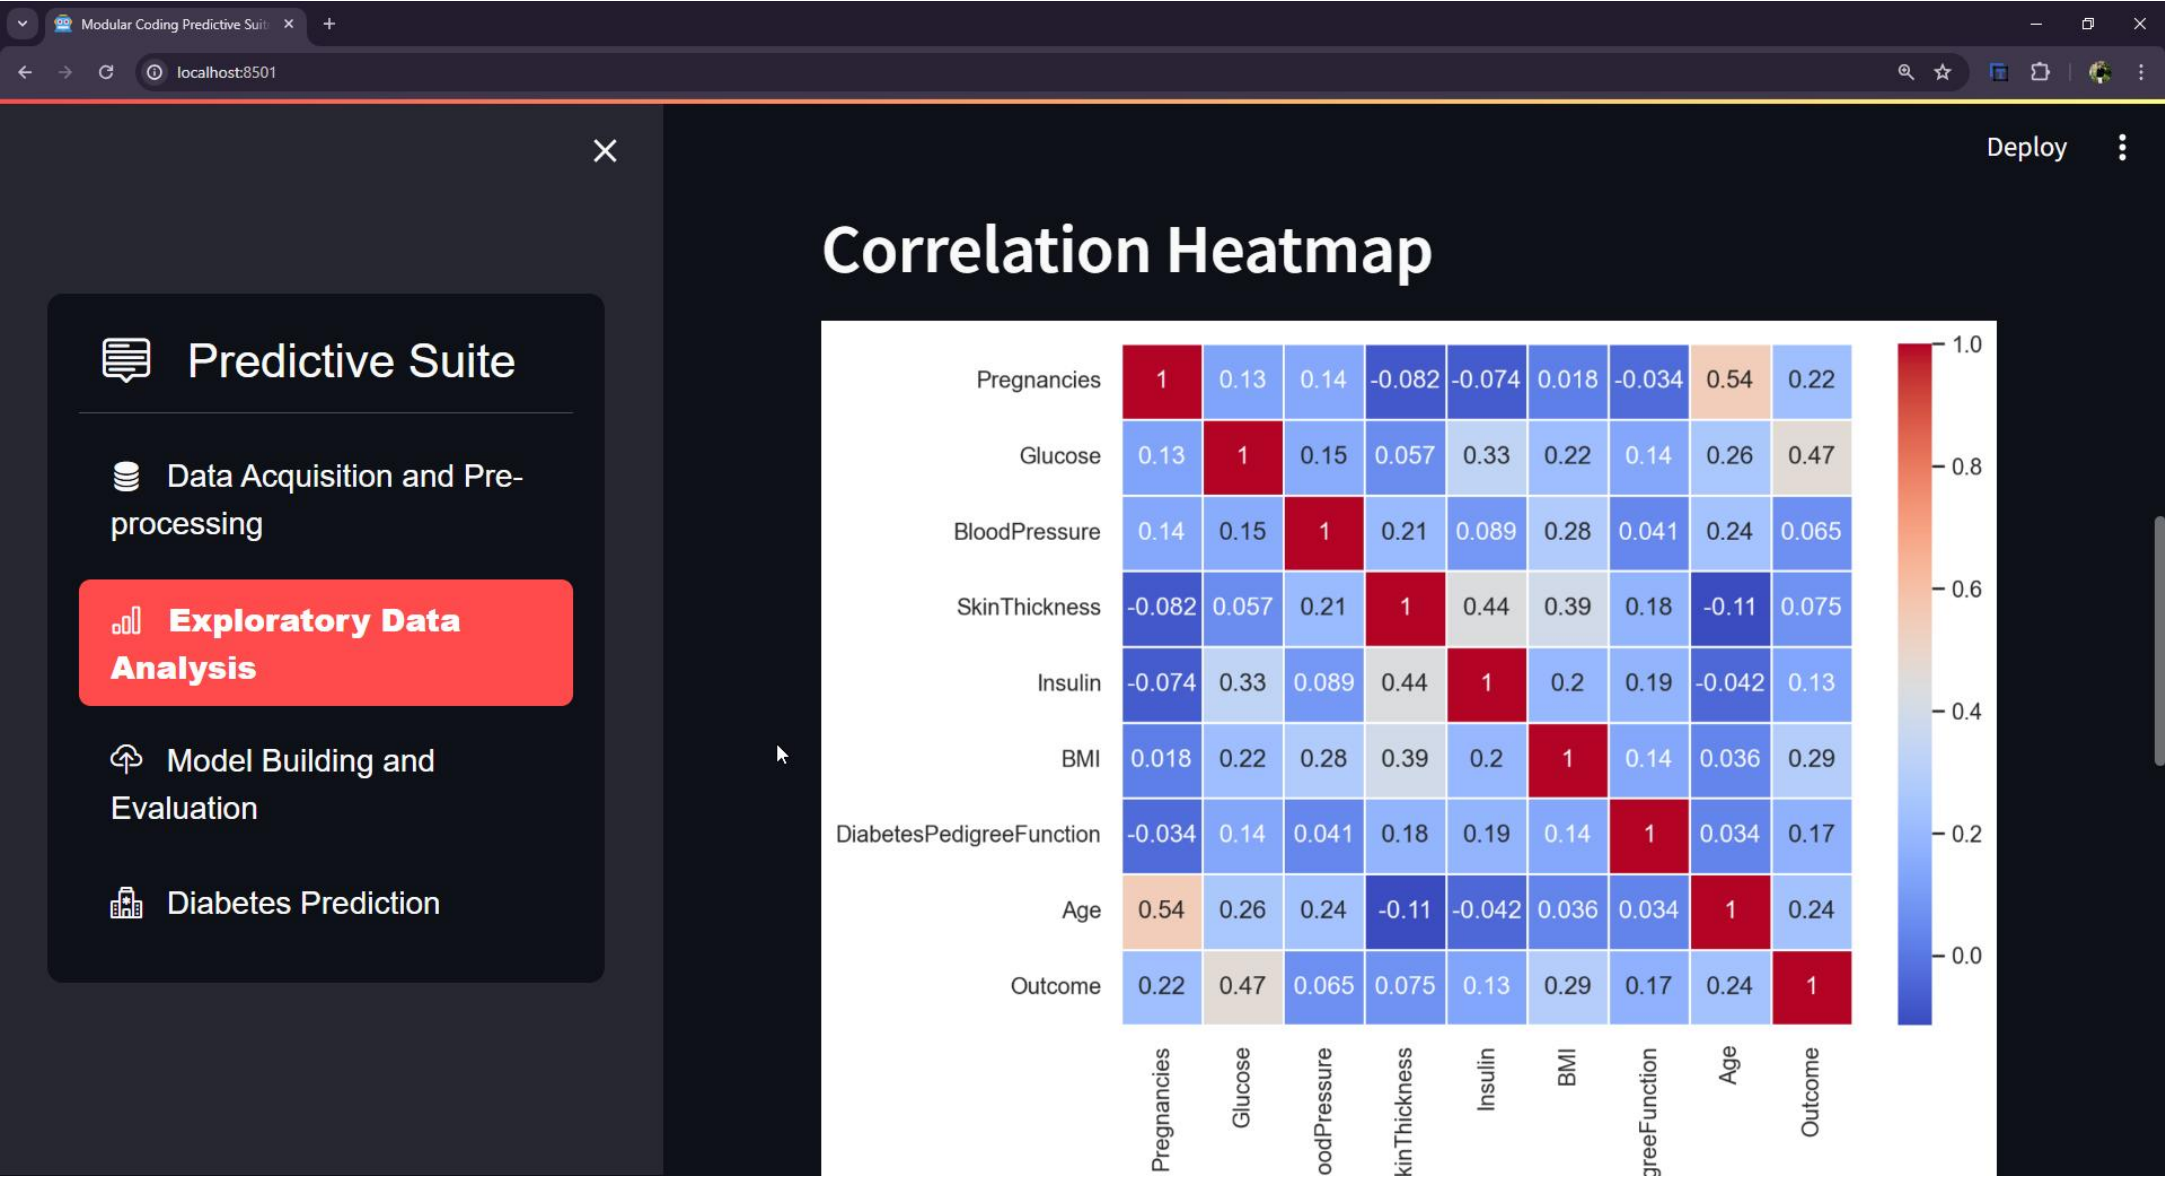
Modular Coding Predictive Suit
localhost:8501

Predictive Suite

Data Acquisition and Pre-processing

Exploratory Data Analysis

Model Building and Evaluation

Diabetes Prediction

Deploy

Correlation Heatmap

| | Pregnancies | Glucose | BloodPressure | SkinThickness | Insulin | BMI | DiabetesPedigreeFunction | Age | Outcome |
|---|---|---|---|---|---|---|---|---|---|
| Pregnancies | 1 | 0.13 | 0.14 | -0.082 | -0.074 | 0.018 | -0.034 | 0.54 | 0.22 |
| Glucose | 0.13 | 1 | 0.15 | 0.057 | 0.33 | 0.22 | 0.14 | 0.26 | 0.47 |
| BloodPressure | 0.14 | 0.15 | 1 | 0.21 | 0.089 | 0.28 | 0.041 | 0.24 | 0.065 |
| SkinThickness | -0.082 | 0.057 | 0.21 | 1 | 0.44 | 0.39 | 0.18 | -0.11 | 0.075 |
| Insulin | -0.074 | 0.33 | 0.089 | 0.44 | 1 | 0.2 | 0.19 | -0.042 | 0.13 |
| BMI | 0.018 | 0.22 | 0.28 | 0.39 | 0.2 | 1 | 0.14 | 0.036 | 0.29 |
| DiabetesPedigreeFunction | -0.034 | 0.14 | 0.041 | 0.18 | 0.19 | 0.14 | 1 | 0.034 | 0.17 |
| Age | 0.54 | 0.26 | 0.24 | -0.11 | -0.042 | 0.036 | 0.034 | 1 | 0.24 |
| Outcome | 0.22 | 0.47 | 0.065 | 0.075 | 0.13 | 0.29 | 0.17 | 0.24 | 1 |

Pregnancies Glucose oodPressure kinThickness Insulin BMI greeFunction Age Outcome

1.0 0.8 0.6 0.4 0.2 0.0